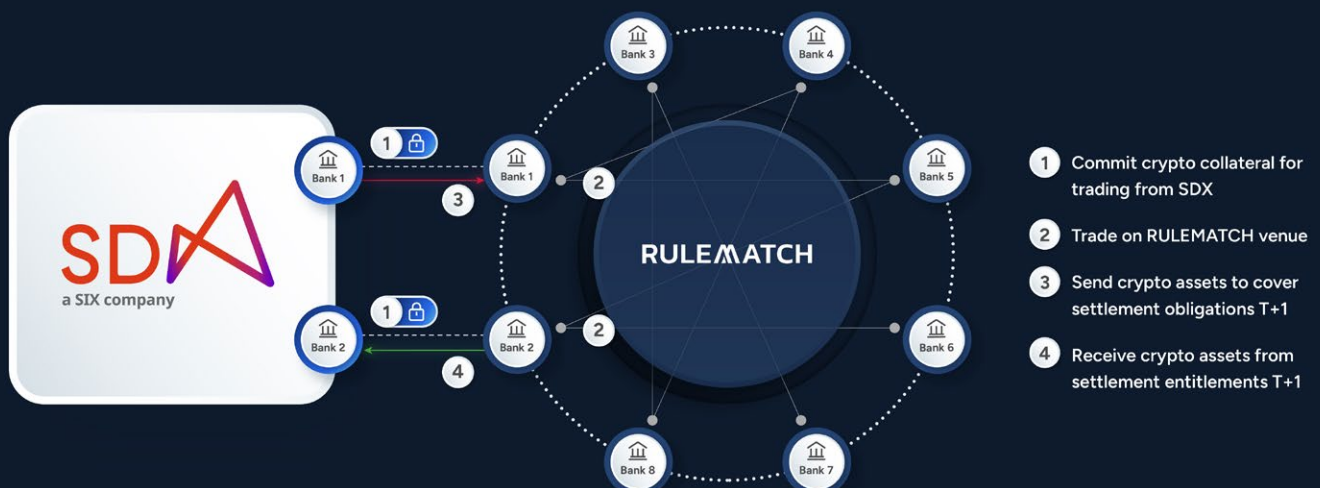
SDX
a SIX company

Bank 1
1
3
Bank 2
1
4

Bank 3
Bank 4
Bank 1
2
Bank 5
RULEMATCH
Bank 2
2
Bank 6
Bank 8
Bank 7

1 Commit crypto collateral for trading from SDX

2 Trade on RULEMATCH venue

3 Send crypto assets to cover settlement obligations T+1

4 Receive crypto assets from settlement entitlements T+1